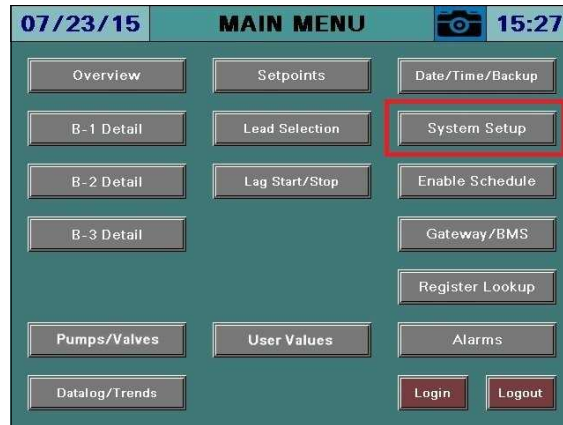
07/23/15 MAIN MENU 15:27

Overview
Setpoints
Date/Time/Backup

B-1 Detail
Lead Selection
System Setup

B-2 Detail
Lag Start/Stop
Enable Schedule

B-3 Detail
Gateway/BMS

Register Lookup

Pumps/Valves
User Values
Alarms

Datalog/Trends
Login
Logout